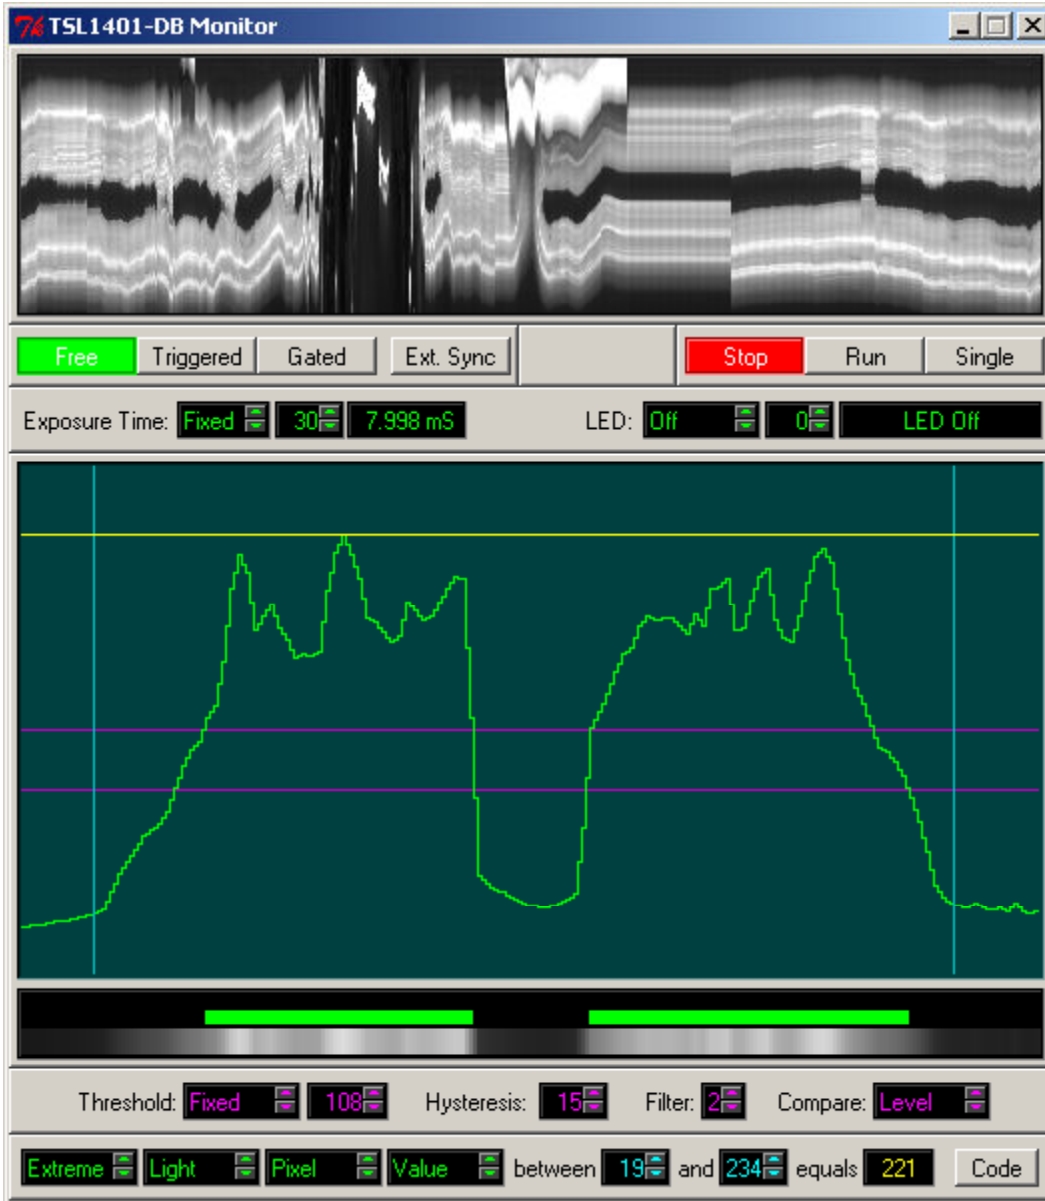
TSL1401-DB Monitor

Free Triggered Gated Ext. Sync Stop Run Single

Exposure Time: Fixed 30 7.998 mS LED: Off 0 LED Off

Threshold: Fixed 108 Hysteresis: 15 Filter: 2 Compare: Level

Extreme Light Pixel Value between 19 and 234 equals 221 Code